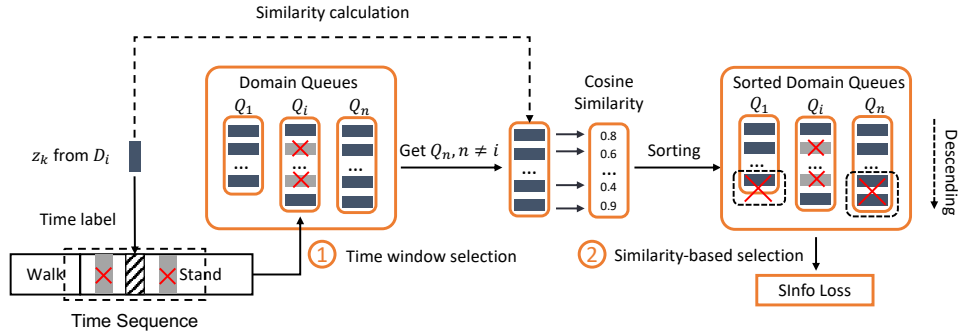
Similarity calculation

Domain Queues

$Q_1$ $Q_i$ $Q_n$

...

...

...

$z_k$ from $D_i$

Get $Q_n, n \neq i$

...

Cosine Similarity

0.8
0.6
...
0.4
0.9

Sorting

Sorted Domain Queues

$Q_1$ $Q_i$ $Q_n$

...

...

...

Descending

Time label

Walk Stand

1 Time window selection

2 Similarity-based selection

SInfo Loss

Time Sequence